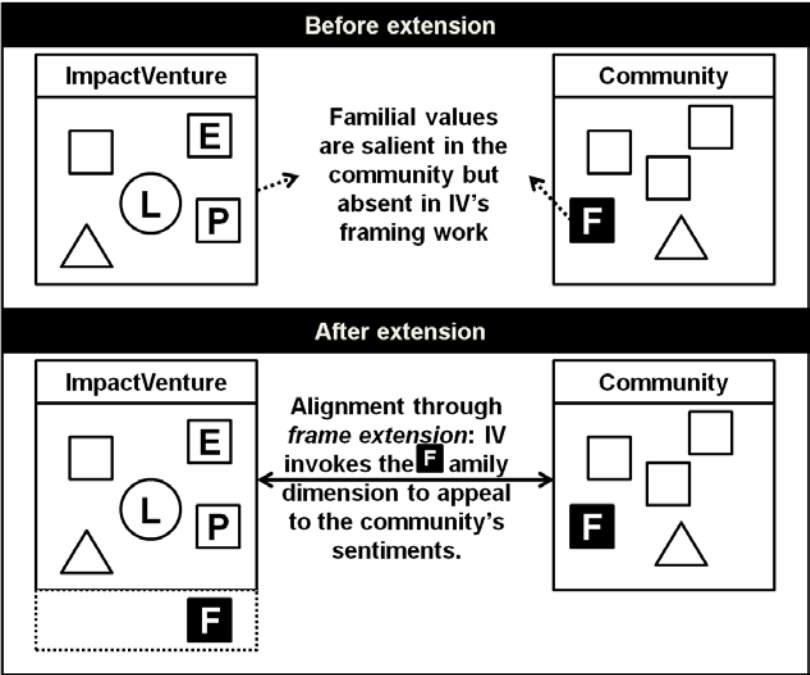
Before extension

ImpactVenture

E

L

P

Familial values are salient in the community but absent in IV's framing work

Community

F

After extension

ImpactVenture

E

L

P

F

Alignment through *frame extension*: IV invokes the F amily dimension to appeal to the community's sentiments.

Community

F